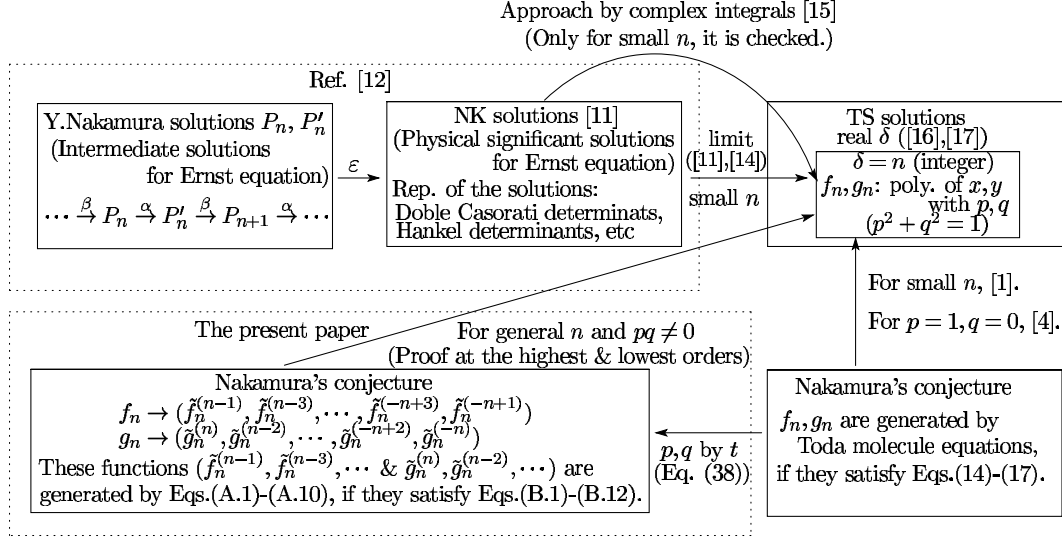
Approach by complex integrals [15]
(Only for small $n$, it is checked.)

Ref. [12]

Y.Nakamura solutions $P_n$, $P'_n$
(Intermediate solutions for Ernst equation)
$\cdots \xrightarrow{\beta} P_n \xrightarrow{\alpha} P'_n \xrightarrow{\beta} P_{n+1} \xrightarrow{\alpha} \cdots$

$\varepsilon$

NK solutions [11]
(Physical significant solutions for Ernst equation)
Rep. of the solutions:
Doble Casorati determinats,
Hankel determinants, etc

limit
([11],[14])
small $n$

TS solutions
real $\delta$ ([16],[17])
$\delta = n$ (integer)
$f_n, g_n$: poly. of $x, y$ with $p, q$
$(p^2+q^2=1)$

For small $n$, [1].
For $p=1, q=0$, [4].

The present paper
For general $n$ and $pq \neq 0$
(Proof at the highest & lowest orders)

Nakamura's conjecture
$f_n \to (\tilde{f}_n^{(n-1)}, \tilde{f}_n^{(n-3)}, \cdots, \tilde{f}_n^{(-n+3)}, \tilde{f}_n^{(-n+1)})$
$g_n \to (\tilde{g}_n^{(n)}, \tilde{g}_n^{(n-2)}, \cdots, \tilde{g}_n^{(-n+2)}, \tilde{g}_n^{(-n)})$
These functions ($\tilde{f}_n^{(n-1)}, \tilde{f}_n^{(n-3)}, \cdots$ & $\tilde{g}_n^{(n)}, \tilde{g}_n^{(n-2)}, \cdots$) are generated by Eqs.(A.1)-(A.10), if they satisfy Eqs.(B.1)-(B.12).

$p, q$ by $t$
(Eq. (38))

Nakamura's conjecture
$f_n, g_n$ are generated by Toda molecule equations, if they satisfy Eqs.(14)-(17).